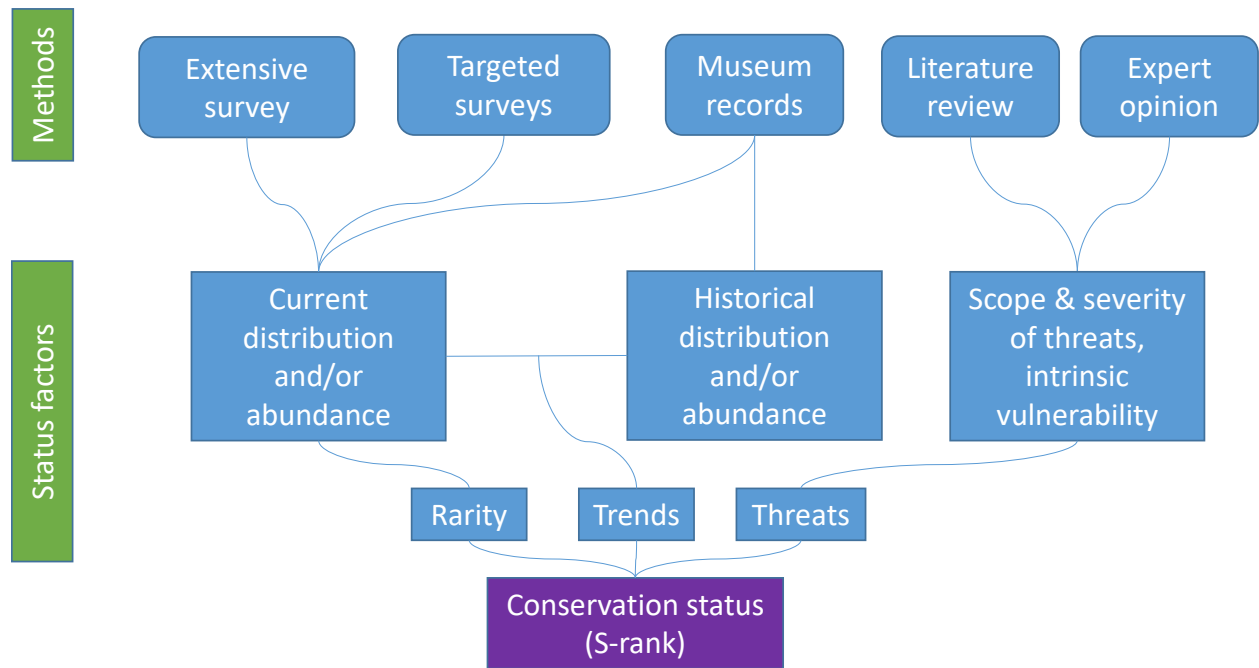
Methods

Extensive survey

Targeted surveys

Museum records

Literature review

Expert opinion

Status factors

Current distribution and/or abundance

Historical distribution and/or abundance

Scope & severity of threats, intrinsic vulnerability

Rarity

Trends

Threats

Conservation status (S-rank)